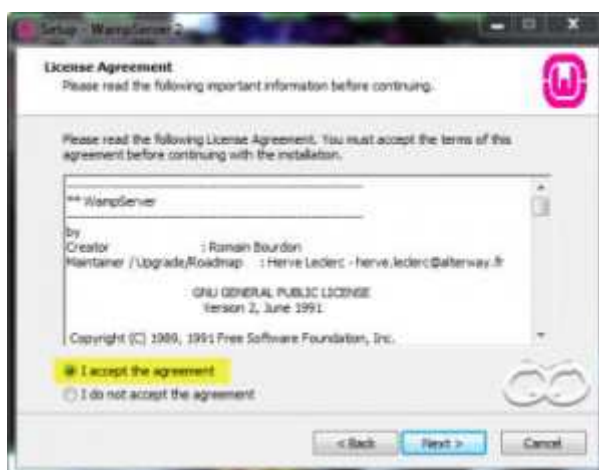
Setup - WampServer 2

License Agreement
Please read the following important information before continuing.

Please read the following License Agreement. You must accept the terms of this agreement before continuing with the installation.

** WampServer

by
Creator : Romain Bourdon
Maintainer / Upgrade/Roadmap : Herve Leclerc - herve.leclerc@alterway.fr

GNU GENERAL PUBLIC LICENSE
Version 2, June 1991

Copyright (C) 1989, 1991 Free Software Foundation, Inc.

I accept the agreement
I do not accept the agreement

< Back
Next >
Cancel